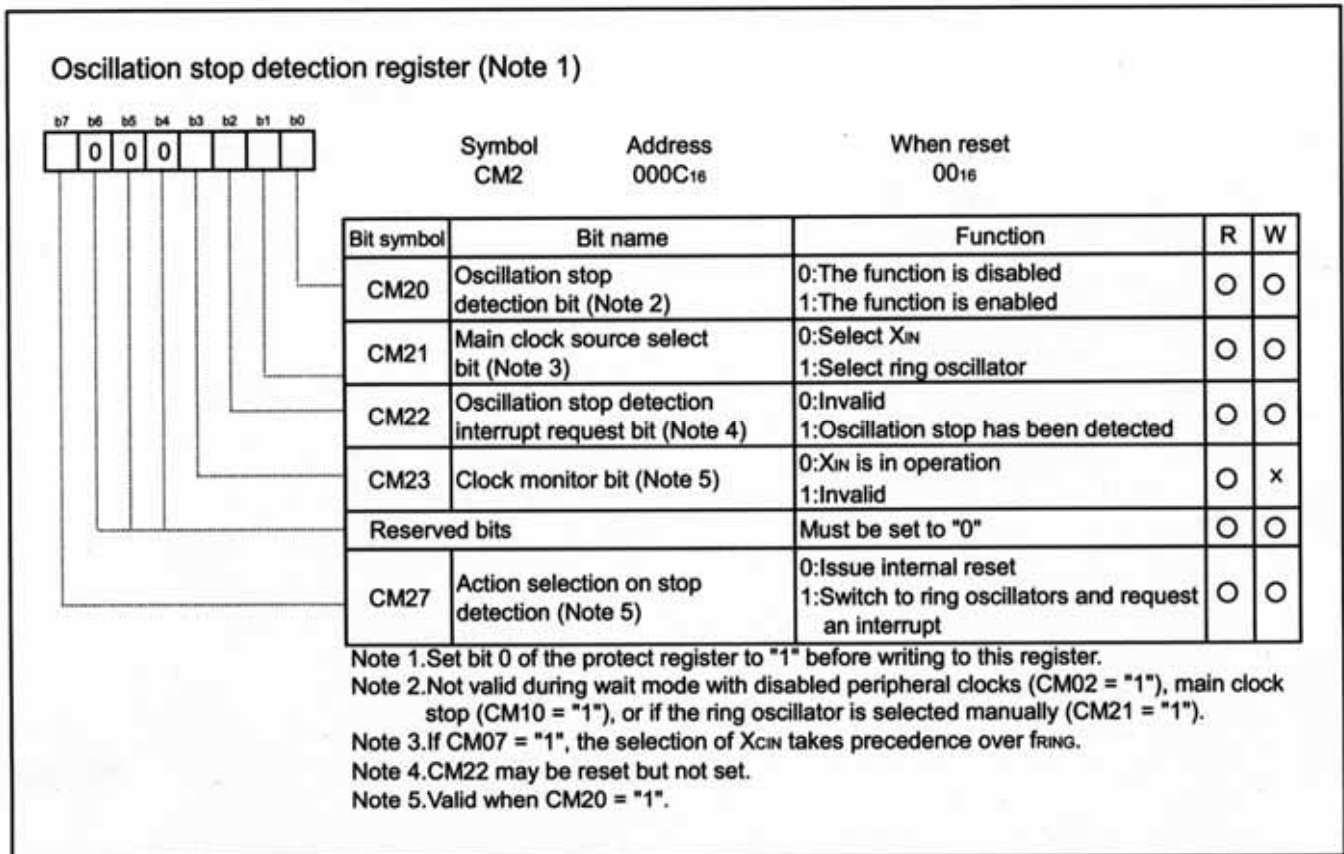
Oscillation stop detection register (Note 1)

b7 b6 b5 b4 b3 b2 b1 b0

0 0 0

Symbol CM2

Address $000C_{16}$

When reset $00_{16}$

| Bit symbol | Bit name | Function | R | W |
|---|---|---|---|---|
| CM20 | Oscillation stop detection bit (Note 2) | 0:The function is disabled 1:The function is enabled | O | O |
| CM21 | Main clock source select bit (Note 3) | 0:Select $X_{IN}$ 1:Select ring oscillator | O | O |
| CM22 | Oscillation stop detection interrupt request bit (Note 4) | 0:Invalid 1:Oscillation stop has been detected | O | O |
| CM23 | Clock monitor bit (Note 5) | 0:$X_{IN}$ is in operation 1:Invalid | O | × |
| Reserved bits | | Must be set to "0" | O | O |
| CM27 | Action selection on stop detection (Note 5) | 0:Issue internal reset 1:Switch to ring oscillators and request an interrupt | O | O |

Note 1.Set bit 0 of the protect register to "1" before writing to this register.
Note 2.Not valid during wait mode with disabled peripheral clocks (CM02 = "1"), main clock stop (CM10 = "1"), or if the ring oscillator is selected manually (CM21 = "1").
Note 3.If CM07 = "1", the selection of $X_{CIN}$ takes precedence over $f_{RING}$.
Note 4.CM22 may be reset but not set.
Note 5.Valid when CM20 = "1".